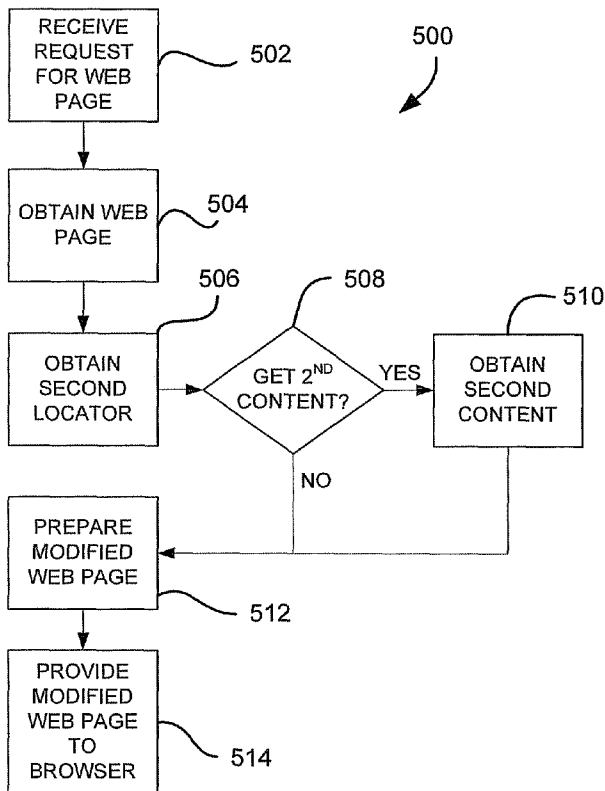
RECEIVE REQUEST FOR WEB PAGE

502

500

OBTAIN WEB PAGE

504

506

508

510

OBTAIN SECOND LOCATOR

GET $2^{ND}$ CONTENT?

YES

OBTAIN SECOND CONTENT

NO

PREPARE MODIFIED WEB PAGE

512

PROVIDE MODIFIED WEB PAGE TO BROWSER

514